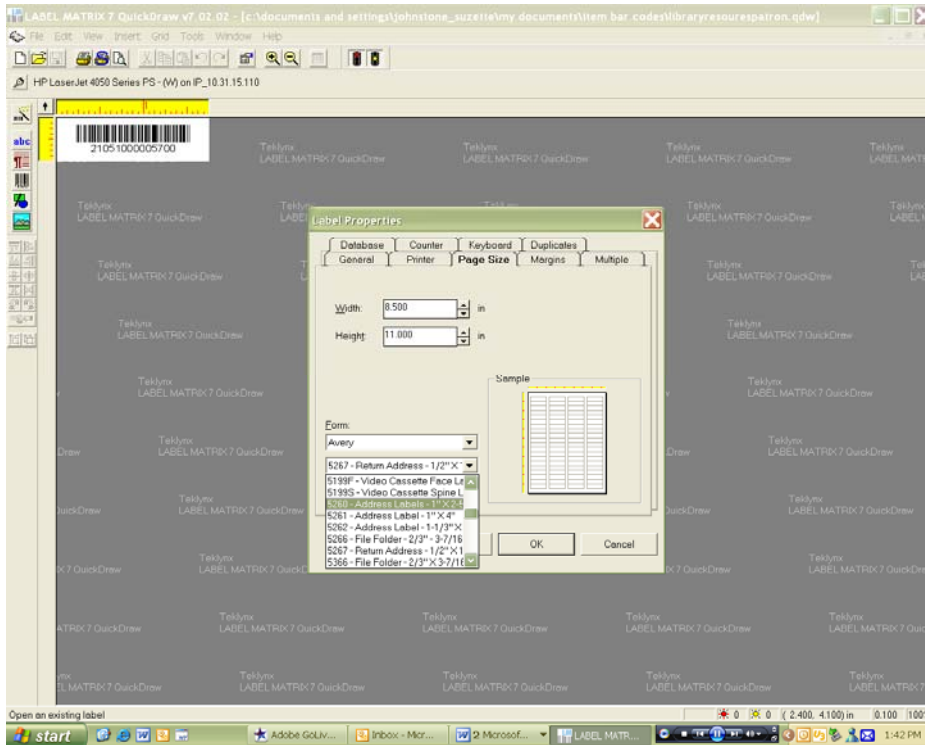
LABEL MATRIX 7 QuickDraw v7.02.02 - [c:\documents and settings\johnstone_suzette\my documents\item bar codes\libraryresourcespatron.qdw]

File Edit View Insert Grid Tools Window Help

HP LaserJet 4050 Series PS - (W) on IP_10.31.15.110

21051000005700

Teklynx LABEL MATRIX 7 QuickDraw

Label Properties

Database | Counter | Keyboard | Duplicates
General | Printer | Page Size | Margins | Multiple

Width: 8.500 in

Height: 11.000 in

Sample

Form:
Avery

5267 - Return Address - 1/2" X

5199F - Video Cassette Face La
5199S - Video Cassette Spine L
5260 - Address Labels - 1" X 2-5
5261 - Address Label - 1" X 4"
5262 - Address Label - 1-1/3" X
5266 - File Folder - 2/3" - 3-7/16
5267 - Return Address - 1/2" X 1
5366 - File Folder - 2/3" X 3-7/16

OK Cancel

Open an existing label

0 0 (2.400, 4.100) in 0.100 100

start Adobe GoLiv... Inbox - Micr... 2 Microsof... LABEL MATR... 1:42 PM